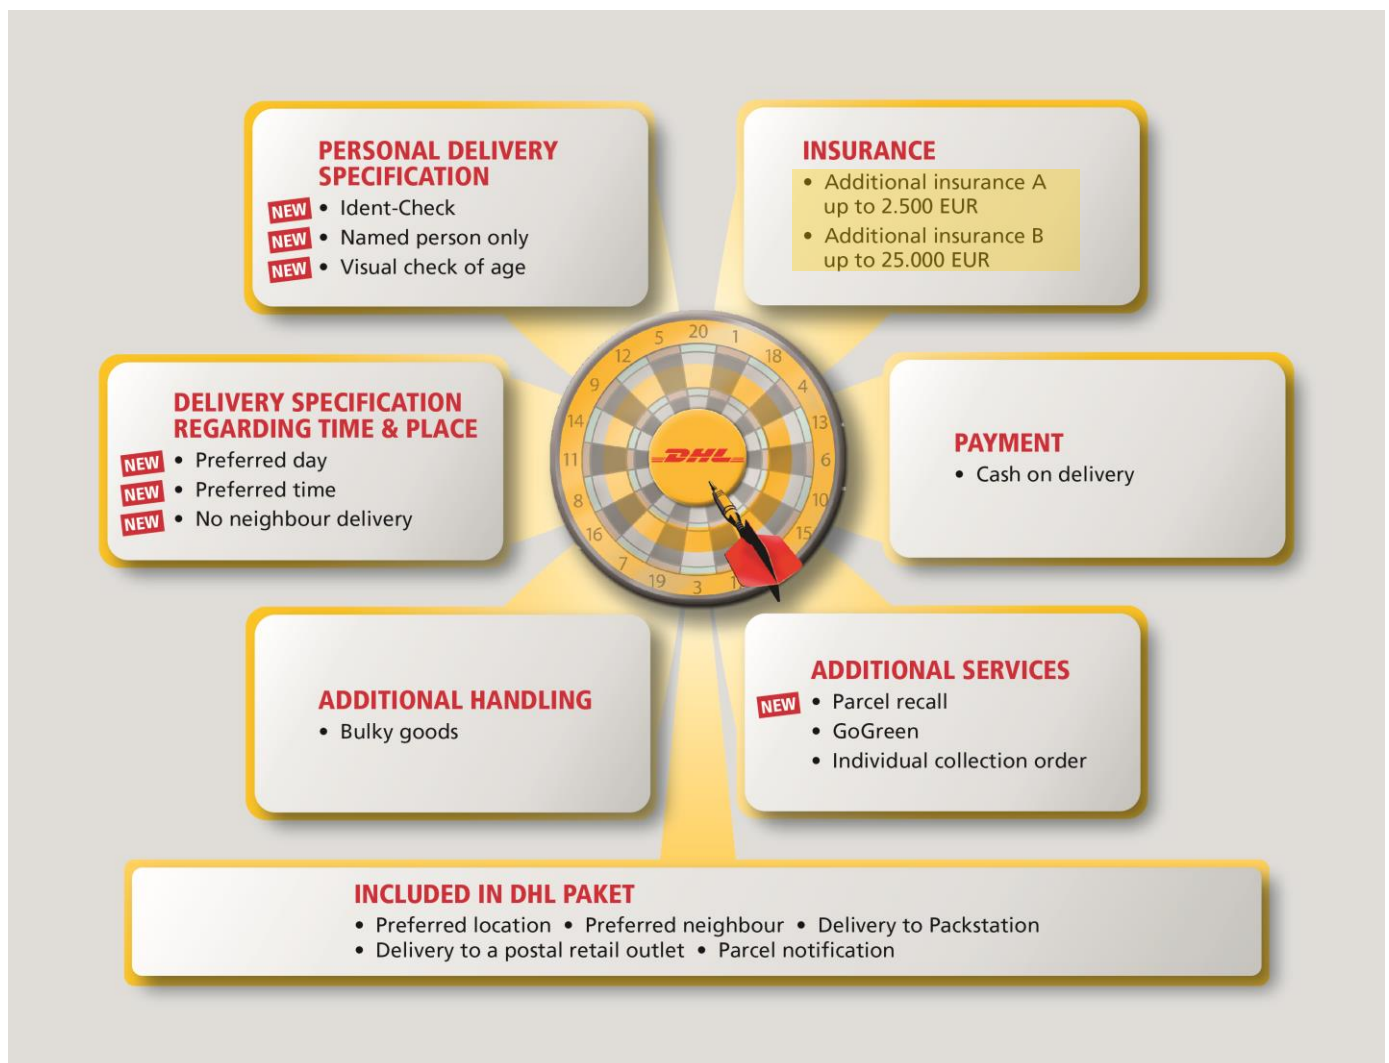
PERSONAL DELIVERY SPECIFICATION

NEW • Ident-Check
NEW • Named person only
NEW • Visual check of age

INSURANCE

• Additional insurance A up to 2.500 EUR
• Additional insurance B up to 25.000 EUR

DELIVERY SPECIFICATION REGARDING TIME & PLACE

NEW • Preferred day
NEW • Preferred time
NEW • No neighbour delivery

20 1 18 4 13 6 10 15 2 17 3 19 7 16 8 11 14 9 12 5

DHL

PAYMENT

• Cash on delivery

ADDITIONAL HANDLING

• Bulky goods

ADDITIONAL SERVICES

NEW • Parcel recall
• GoGreen
• Individual collection order

INCLUDED IN DHL PAKET

• Preferred location • Preferred neighbour • Delivery to Packstation
• Delivery to a postal retail outlet • Parcel notification